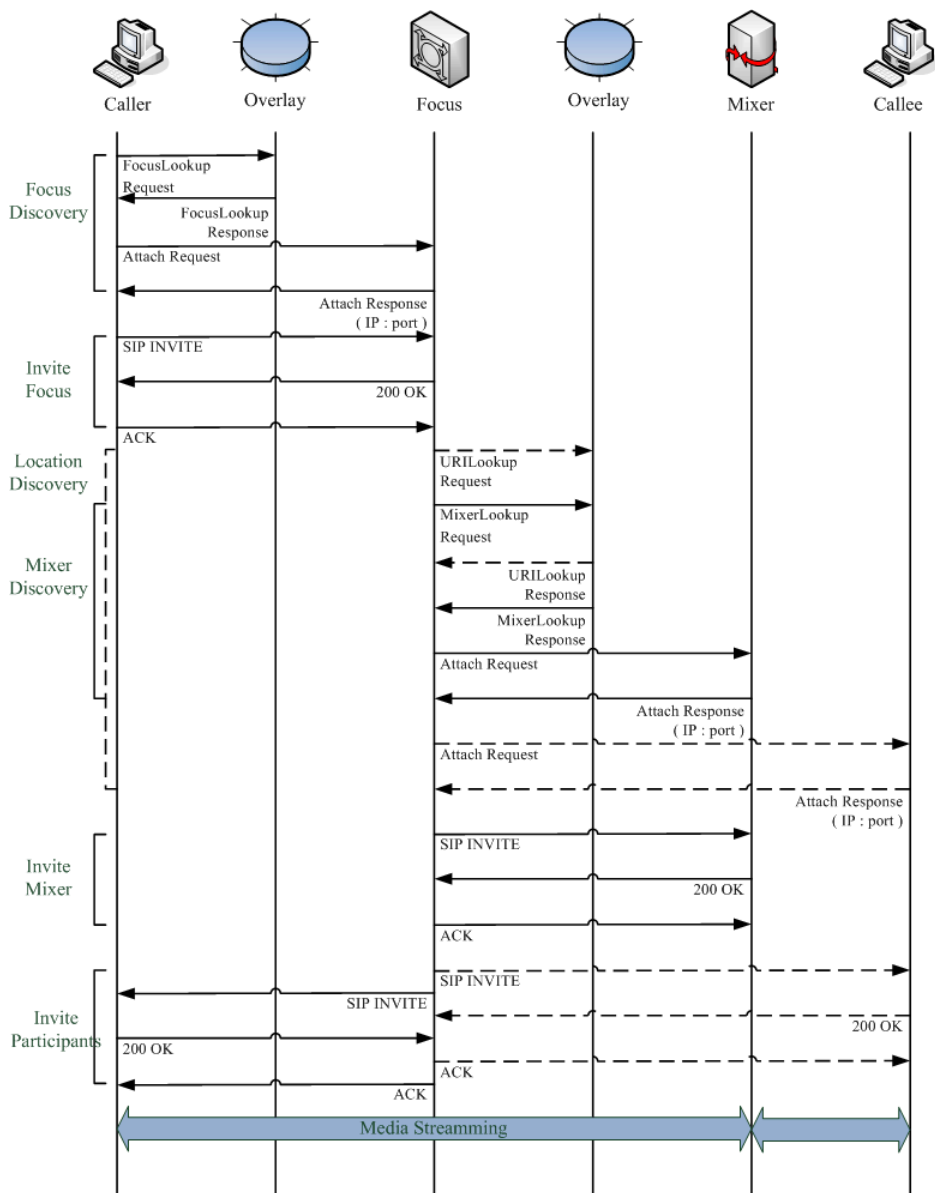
Caller
Overlay
Focus
Overlay
Mixer
Callee

Focus Discovery

FocusLookup Request

FocusLookup Response

Attach Request

Attach Response ( IP : port )

Invite Focus

SIP INVITE

200 OK

ACK

Location Discovery

URILookup Request

Mixer Discovery

MixerLookup Request

URILookup Response

MixerLookup Response

Attach Request

Attach Response ( IP : port )

Attach Request

Attach Response ( IP : port )

Invite Mixer

SIP INVITE

200 OK

ACK

Invite Participants

SIP INVITE

SIP INVITE

200 OK

200 OK

ACK

ACK

Media Streamming